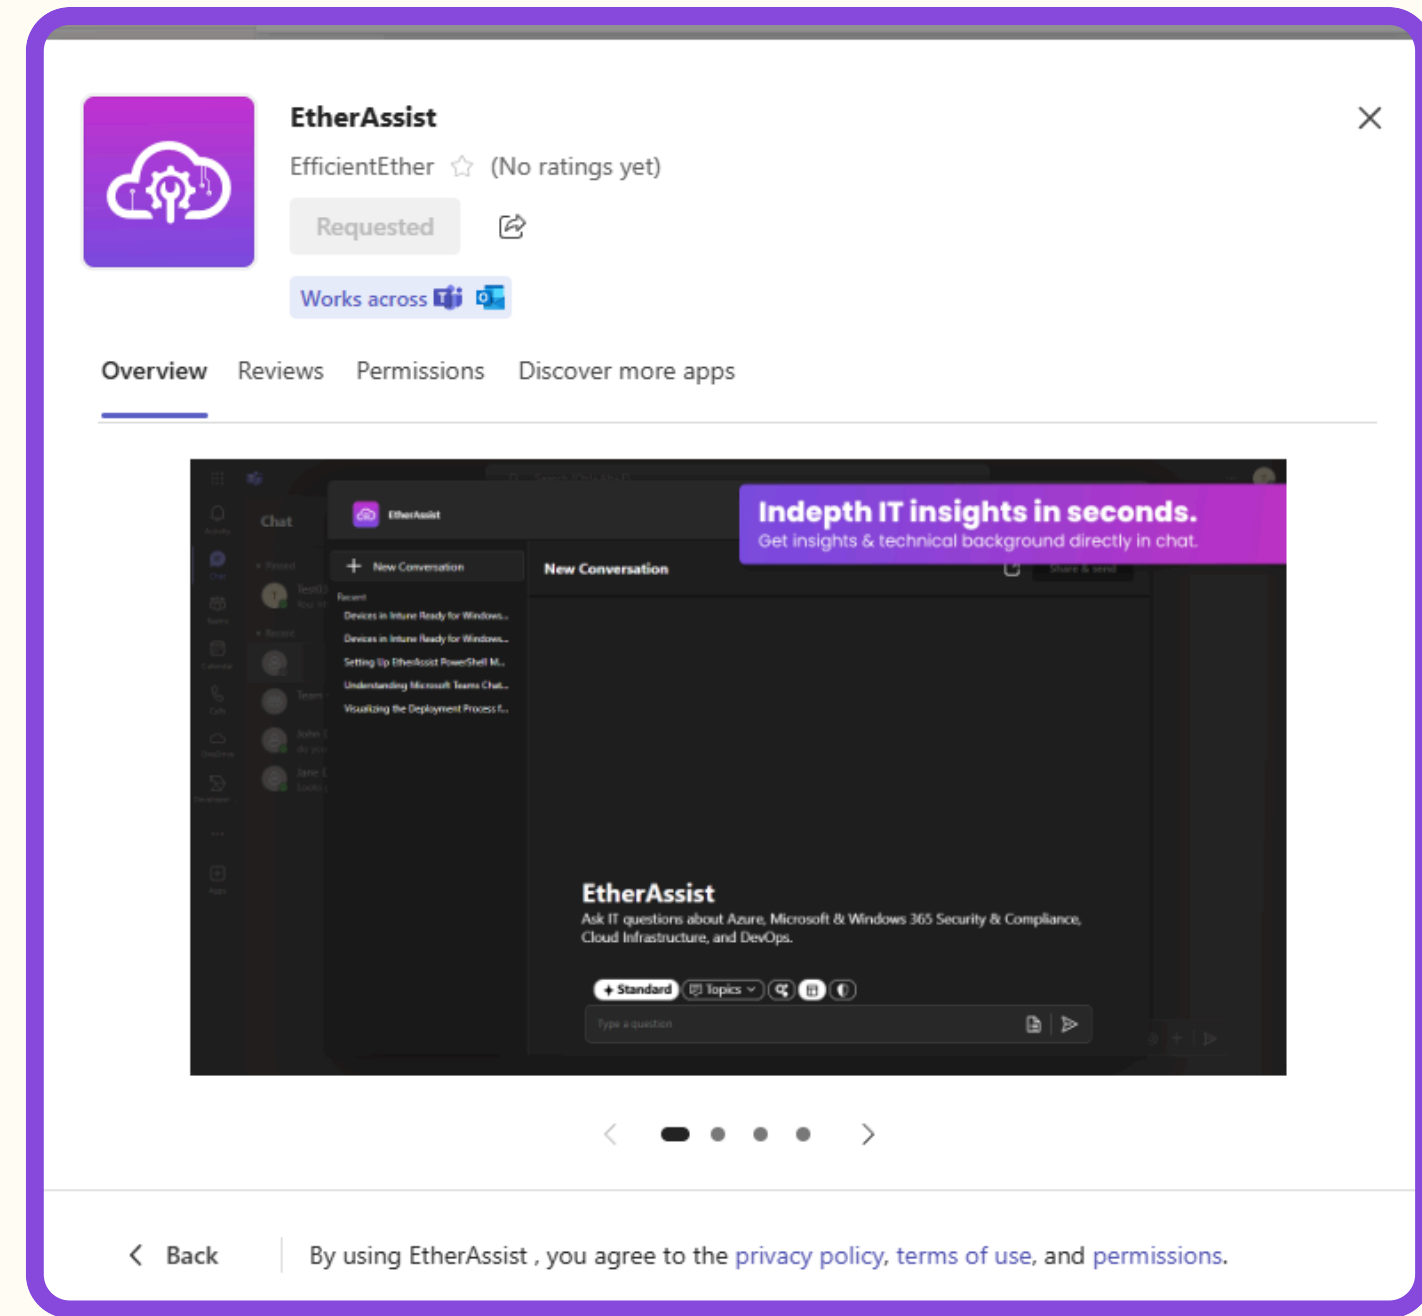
EtherAssist

EfficientEther (No ratings yet)

Requested

Works across

Overview Reviews Permissions Discover more apps

Chat

EtherAssist

New Conversation

Recent

Devices in Intune Ready for Windows...

Devices in Intune Ready for Windows...

Setting Up EtherAssist PowerShell M...

Understanding Microsoft Teams Chat...

Visualizing the Deployment Process f...

New Conversation

Indepth IT insights in seconds.

Get insights & technical background directly in chat.

EtherAssist

Ask IT questions about Azure, Microsoft & Windows 365 Security & Compliance, Cloud Infrastructure, and DevOps.

Standard Topics

Type a question

Back

By using EtherAssist , you agree to the privacy policy, terms of use, and permissions.